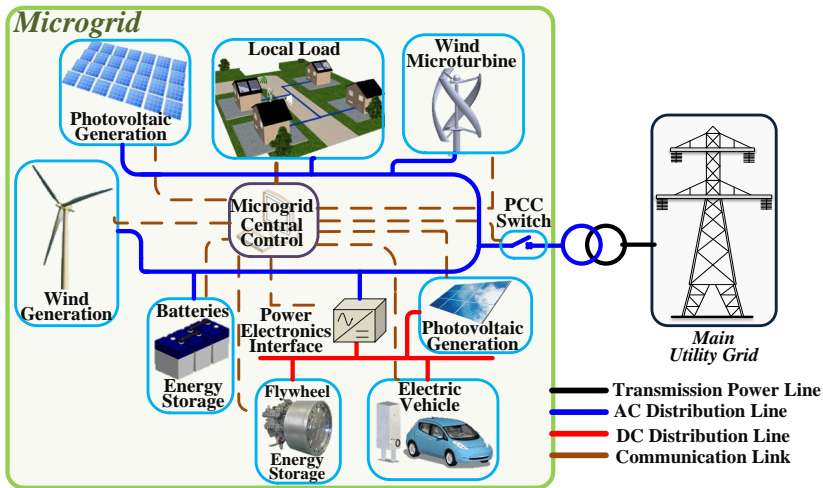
Microgrid

Photovoltaic Generation

Local Load

Wind Microturbine

Wind Generation

Microgrid Central Control

PCC Switch

Batteries

Energy Storage

Power Electronics Interface

Photovoltaic Generation

Flywheel

Energy Storage

Electric Vehicle

Main Utility Grid

Transmission Power Line
AC Distribution Line
DC Distribution Line
Communication Link